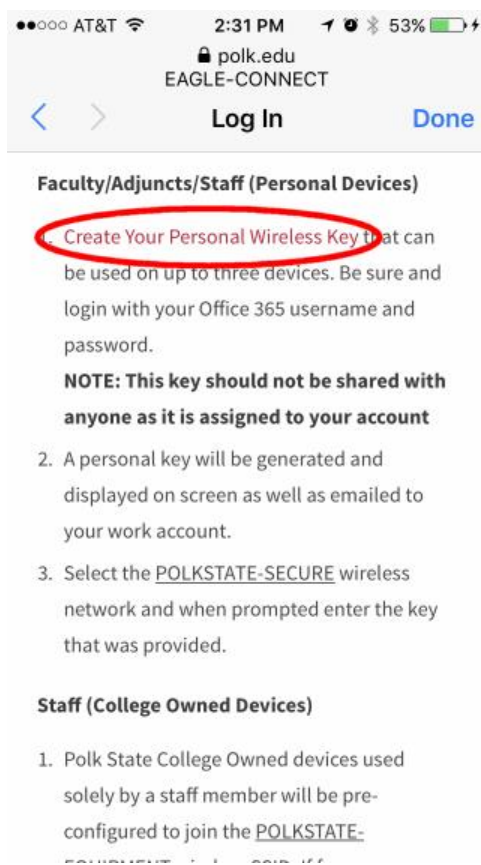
●●○○○ AT&T 2:31 PM 53%

polk.edu
EAGLE-CONNECT

Log In Done

**Faculty/Adjuncts/Staff (Personal Devices)**

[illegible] Create Your Personal Wireless Key that can be used on up to three devices. Be sure and login with your Office 365 username and password.
**NOTE: This key should not be shared with anyone as it is assigned to your account**

2. A personal key will be generated and displayed on screen as well as emailed to your work account.

3. Select the POLKSTATE-SECURE wireless network and when prompted enter the key that was provided.

**Staff (College Owned Devices)**

1. Polk State College Owned devices used solely by a staff member will be preconfigured to join the POLKSTATE-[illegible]